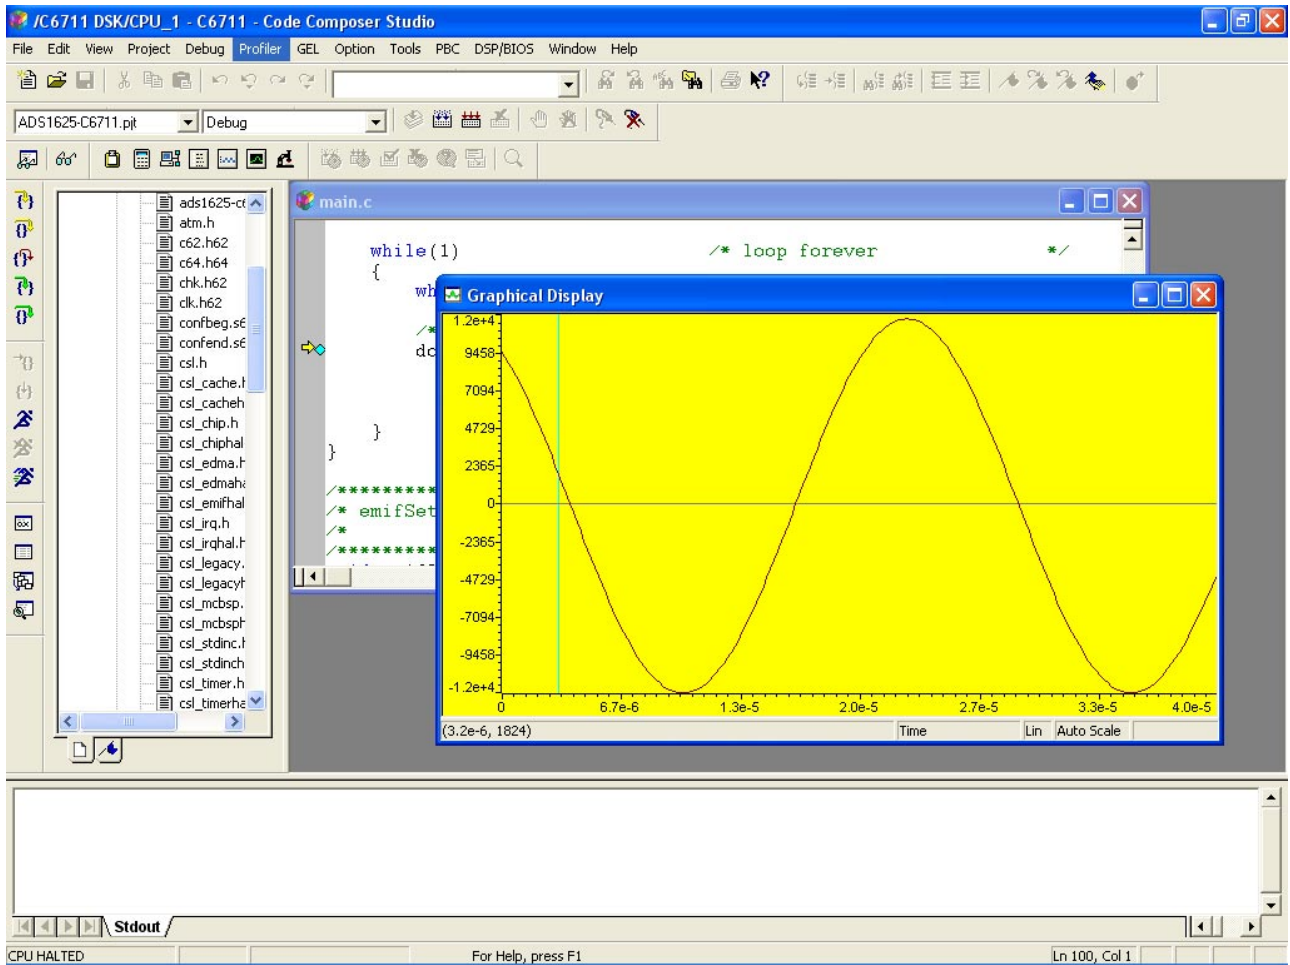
/C6711 DSK/CPU_1 - C6711 - Code Composer Studio

File Edit View Project Debug Profiler GEL Option Tools PBC DSP/BIOS Window Help

ADS1625-C6711.pjt
Debug

ads1625-c
atm.h
c62.h62
c64.h64
chk.h62
clk.h62
confbeg.s6
confend.s6
csl.h
csl_cache.h
csl_cacheh
csl_chip.h
csl_chiphal
csl_edma.h
csl_edmah
csl_emifhal
csl_irq.h
csl_irqhal.h
csl_legacy.
csl_legacyh
csl_mcbsp.
csl_mcbsph
csl_stdinc.h
csl_stdinch
csl_timer.h
csl_timerha

main.c

while(1) /* loop forever */
{
wh
/*
dc
}
}
/*********
/* emifSet
/*
/*********

Graphical Display

1.2e+4
9458
7094
4729
2365
0
-2365
-4729
-7094
-9458
-1.2e+4
0
6.7e-6
1.3e-5
2.0e-5
2.7e-5
3.3e-5
4.0e-5

(3.2e-6, 1824)
Time
Lin
Auto Scale

Stdout

CPU HALTED
For Help, press F1
Ln 100, Col 1